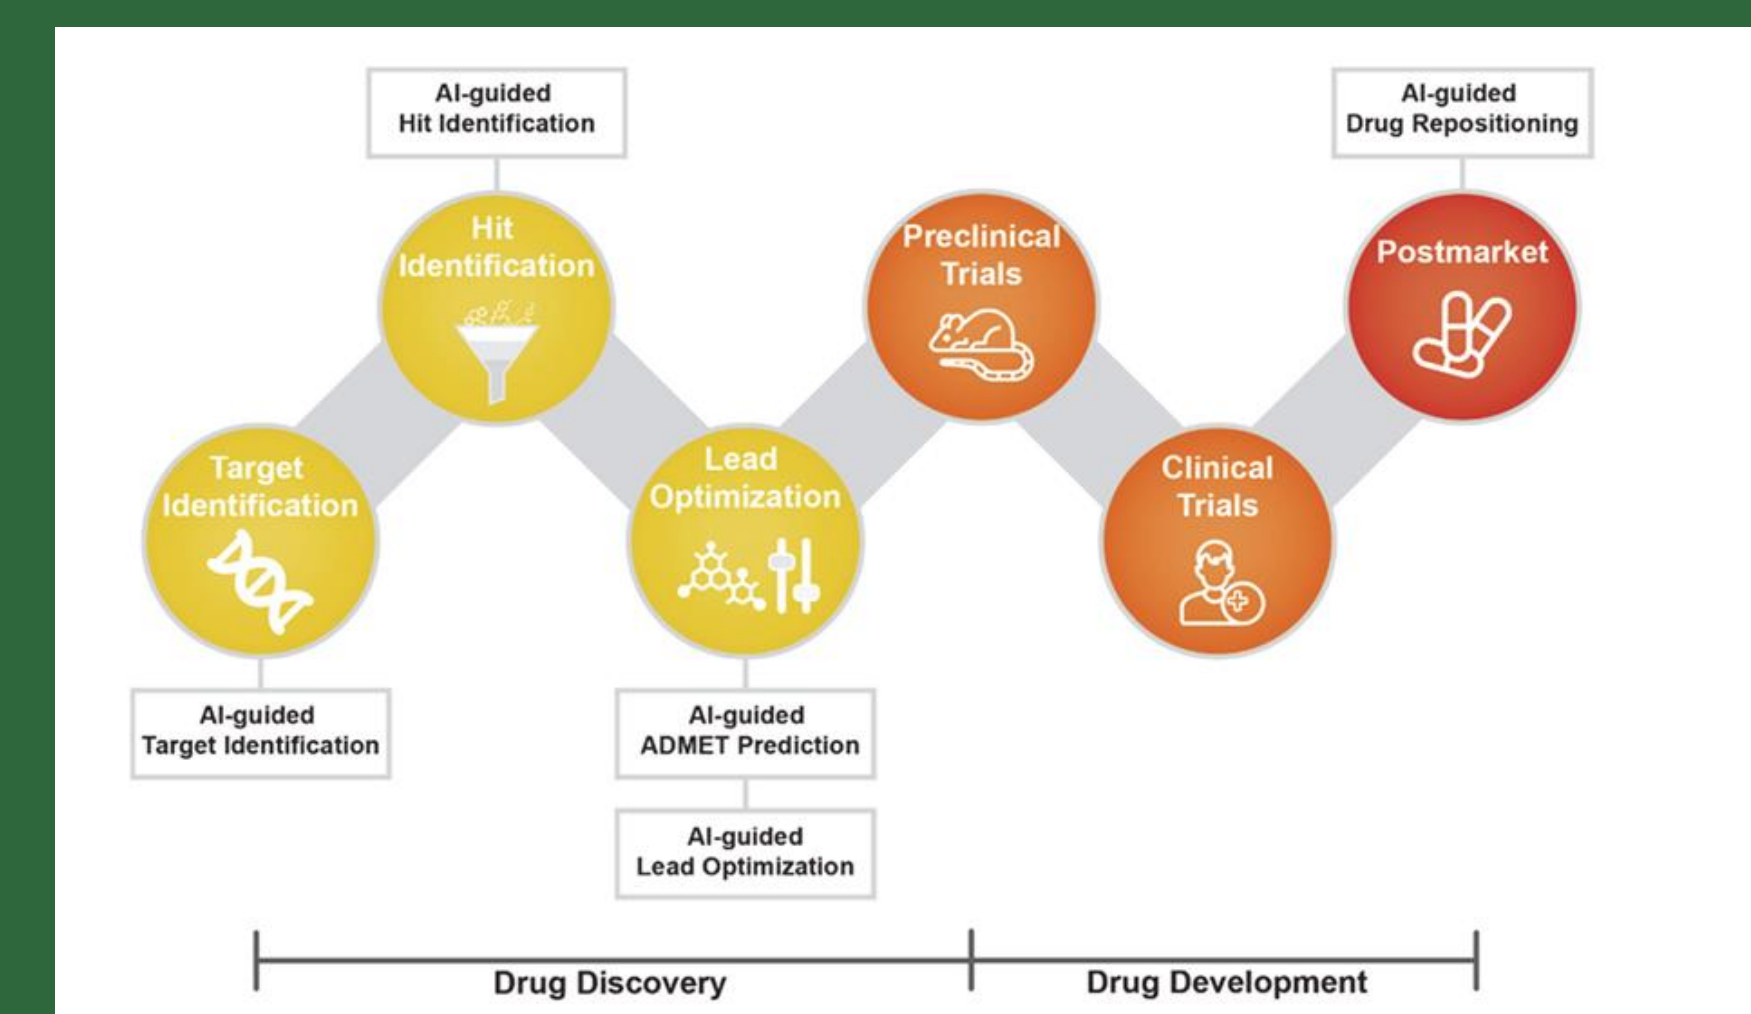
AI-guided
Hit Identification

AI-guided
Drug Repositioning

Hit
Identification

Preclinical
Trials

Postmarket

Target
Identification

Lead
Optimization

Clinical
Trials

AI-guided
Target Identification

AI-guided
ADMET Prediction

AI-guided
Lead Optimization

Drug Discovery

Drug Development